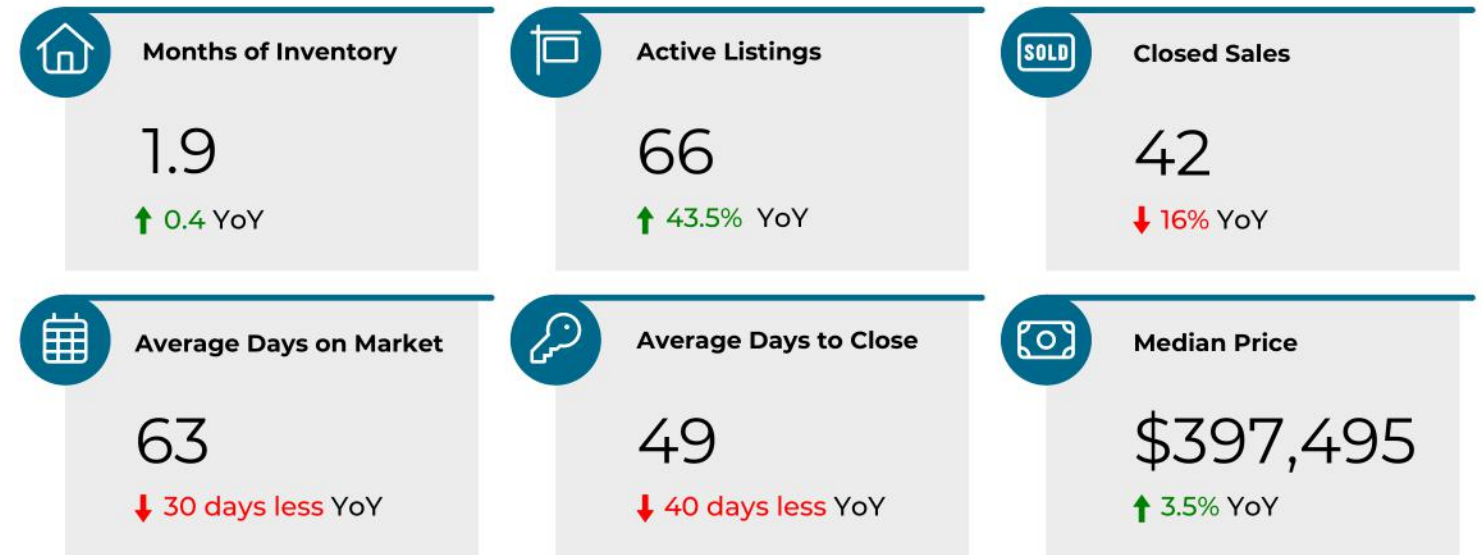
Months of Inventory

1.9

0.4 YoY

Active Listings

66

43.5% YoY

SOLD

Closed Sales

42

16% YoY

Average Days on Market

63

30 days less YoY

Average Days to Close

49

40 days less YoY

Median Price

$397,495

3.5% YoY